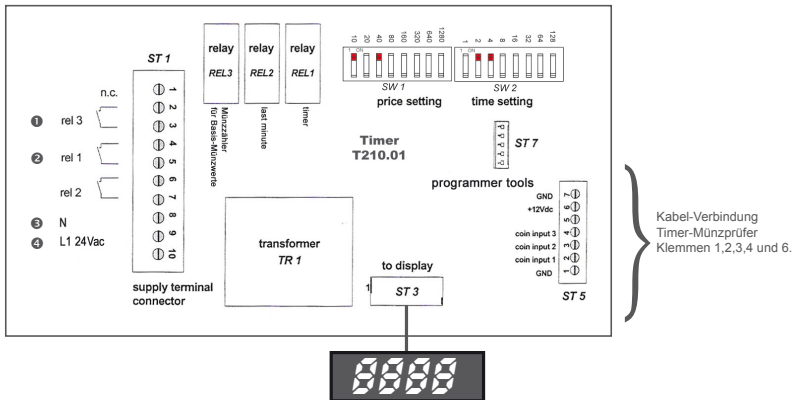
ST 1

n.c.

1 rel 3

2 rel 1

rel 2

3 N

4 L1 24Vac

1
2
3
4
5
6
7
8
9
10

supply terminal connector

relay
REL3
Münzzähler für Basis-Münzwerte

relay
REL2
last minute

relay
REL1
timer

10 20 40 80 160 320 640 1280
ON
SW 1
price setting

1 2 4 8 16 32 64 128
ON
SW 2
time setting

Timer
T210.01

ST 7

programmer tools

GND 7
+12Vdc 6
5
coin input 3 4
coin input 2 3
coin input 1 2
GND 1

ST 5

transformer
TR 1

to display
1
ST 3

8888

Kabel-Verbindung Timer-Münzprüfer Klemmen 1,2,3,4 und 6.